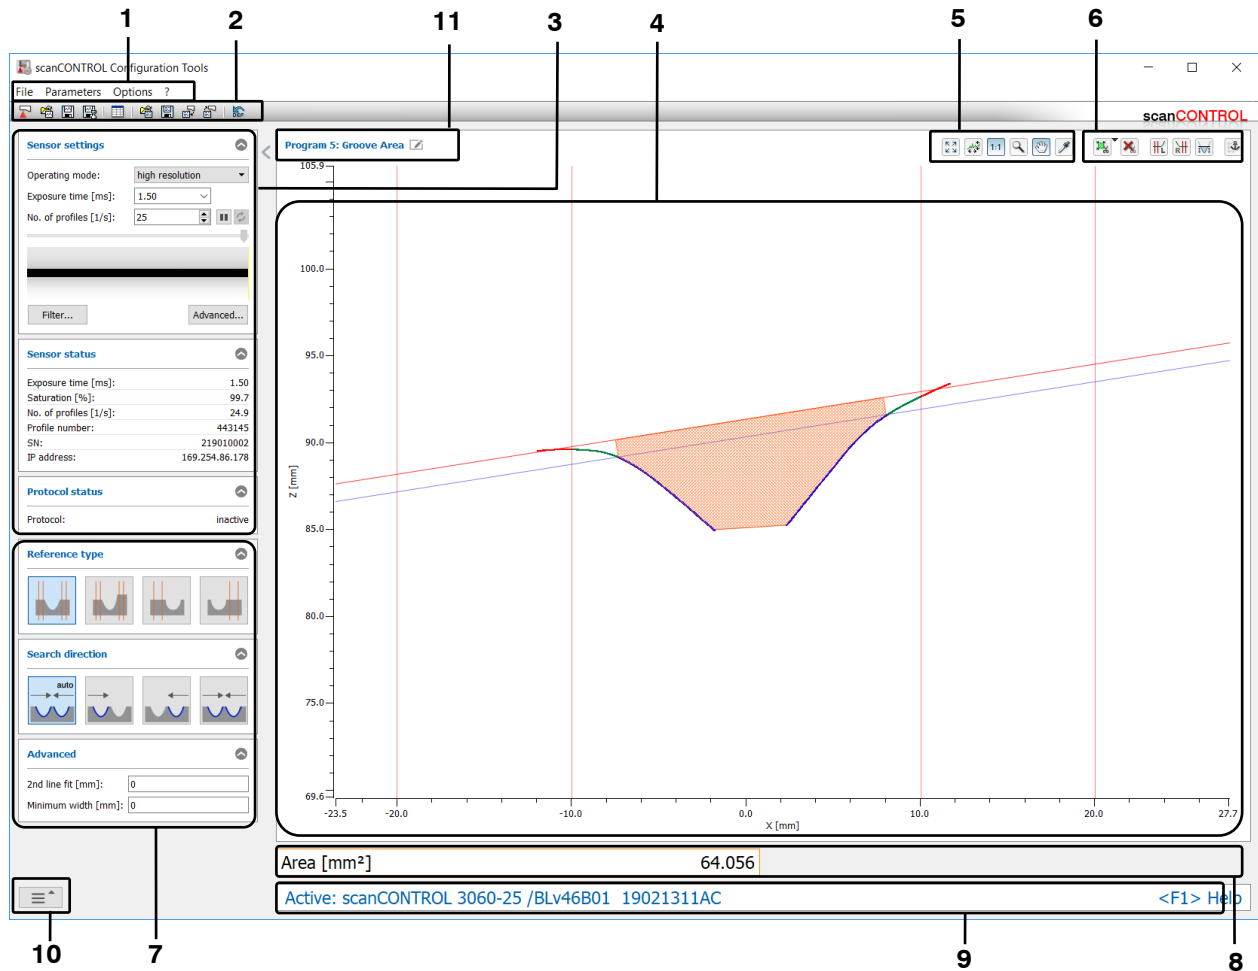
1 2 11 3 4 5 6

scanCONTROL Configuration Tools

File Parameters Options ?

scanCONTROL

Sensor settings

Operating mode: high resolution
Exposure time [ms]: 1.50
No. of profiles [1/s]: 25

Filter... Advanced...

Sensor status

| | |
|---|---|
| Exposure time [ms]: | 1.50 |
| Saturation [%]: | 99.7 |
| No. of profiles [1/s]: | 24.9 |
| Profile number: | 443145 |
| SN: | 219010002 |
| IP address: | 169.254.86.178 |

Protocol status

Protocol: inactive

Reference type

Search direction

auto

Advanced

2nd line fit [mm]: 0
Minimum width [mm]: 0

Program 5: Groove Area

1:1

105.9
100.0
95.0
90.0
85.0
80.0
75.0
69.6
Z [mm]

-23.5 -20.0 -10.0 0.0 10.0 20.0 27.7
X [mm]

Area [mm²] 64.056

Active: scanCONTROL 3060-25 /BLv46B01 19021311AC <F1> Help

10 7 9 8